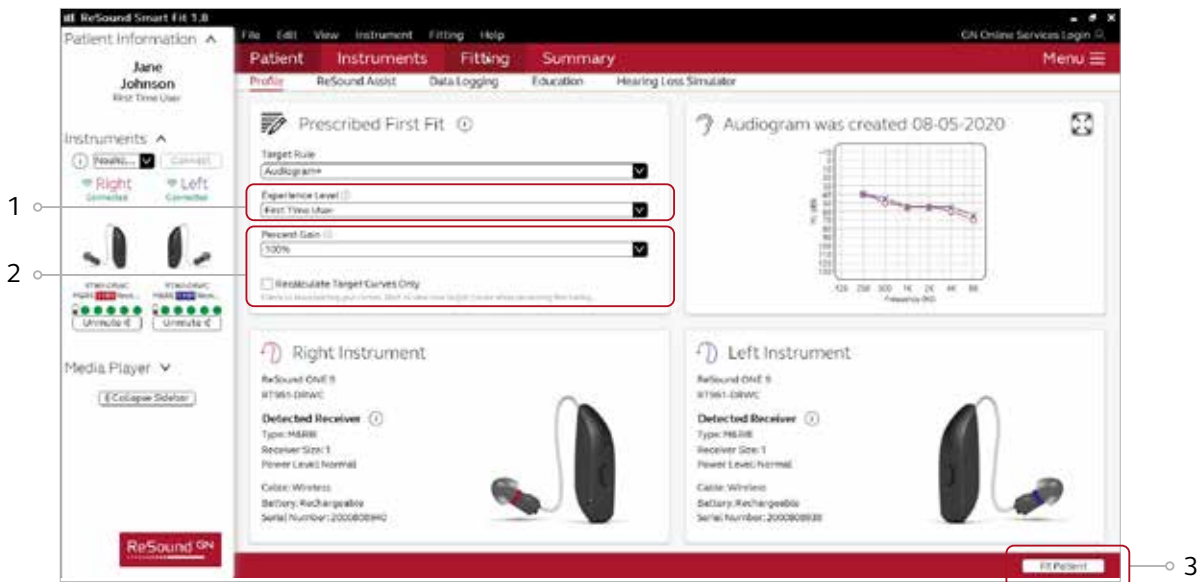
ReSound Smart Fit 1.8

File Edit View Instrument Fitting Help

GN Online Services Login

Patient Information

Jane Johnson
First Time User

Patient Instruments Fitting Summary Menu

Profile ReSound Assist Data Logging Education Hearing Loss Simulator

Prescribed First Fit

Target Rule
Audiogram+

Experience Level
First Time User

Percent Gain
100%

Recalculate Target Curves Only

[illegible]

Audiogram was created 08-05-2020

125 250 500 1K 2K 4K 8K
Frequency (Hz)

Instruments

Nearby... Connect

Right Connected
Left Connected

Unmute
Unmute

Media Player

Collapse Sidebar

Right Instrument

ReSound ONE 9
RT961-DRWC

Detected Receiver
Type: M&RIE
Receiver Size: 1
Power Level: Normal

Cable: Wireless
Battery: Rechargeable
Serial Number: 2000808940

Left Instrument

ReSound ONE 9
RT961-DRWC

Detected Receiver
Type: M&RIE
Receiver Size: 1
Power Level: Normal

Cable: Wireless
Battery: Rechargeable
Serial Number: 2000808938

ReSound GN

Fit Patient

1
2
3